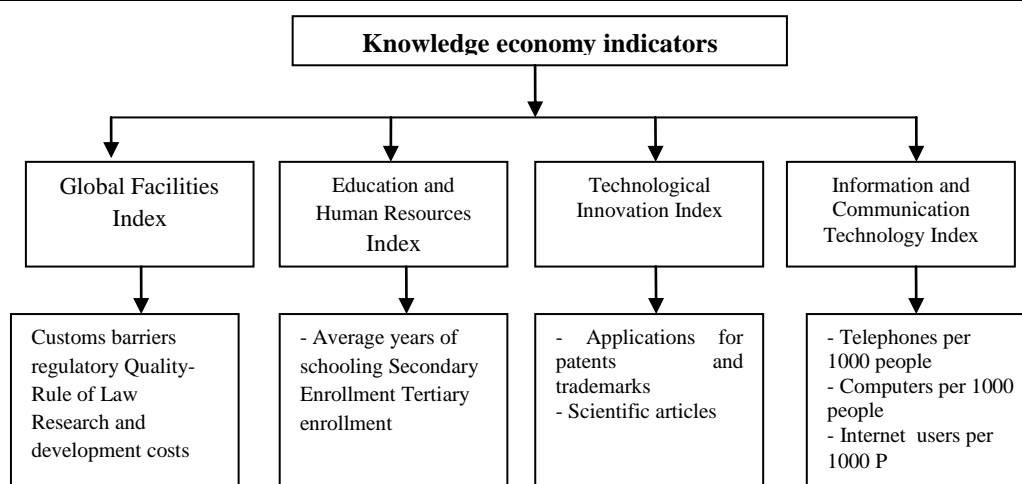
Knowledge economy indicators

Global Facilities Index

Education and Human Resources Index

Technological Innovation Index

Information and Communication Technology Index

Customs barriers regulatory Quality-Rule of Law Research and development costs

- Average years of schooling Secondary Enrollment Tertiary enrollment

- Applications for patents and trademarks
- Scientific articles

- Telephones per 1000 people
- Computers per 1000 people
- Internet users per 1000 P